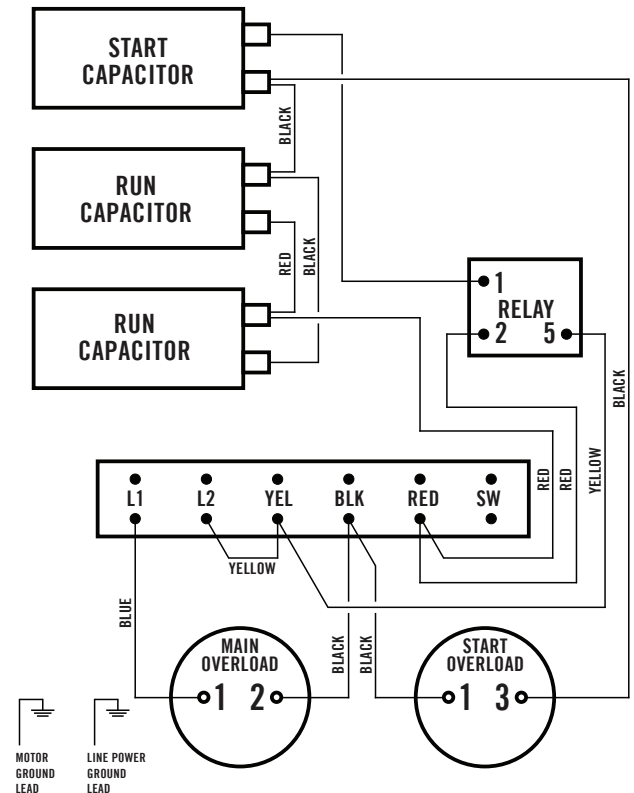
START CAPACITOR

BLACK

RUN CAPACITOR

RED

BLACK

RUN CAPACITOR

1
RELAY
2 5

BLACK

L1 L2 YEL BLK RED SW

RED RED YELLOW

YELLOW

BLUE

MAIN OVERLOAD
1 2

BLACK BLACK

START OVERLOAD
1 3

MOTOR GROUND LEAD

LINE POWER GROUND LEAD